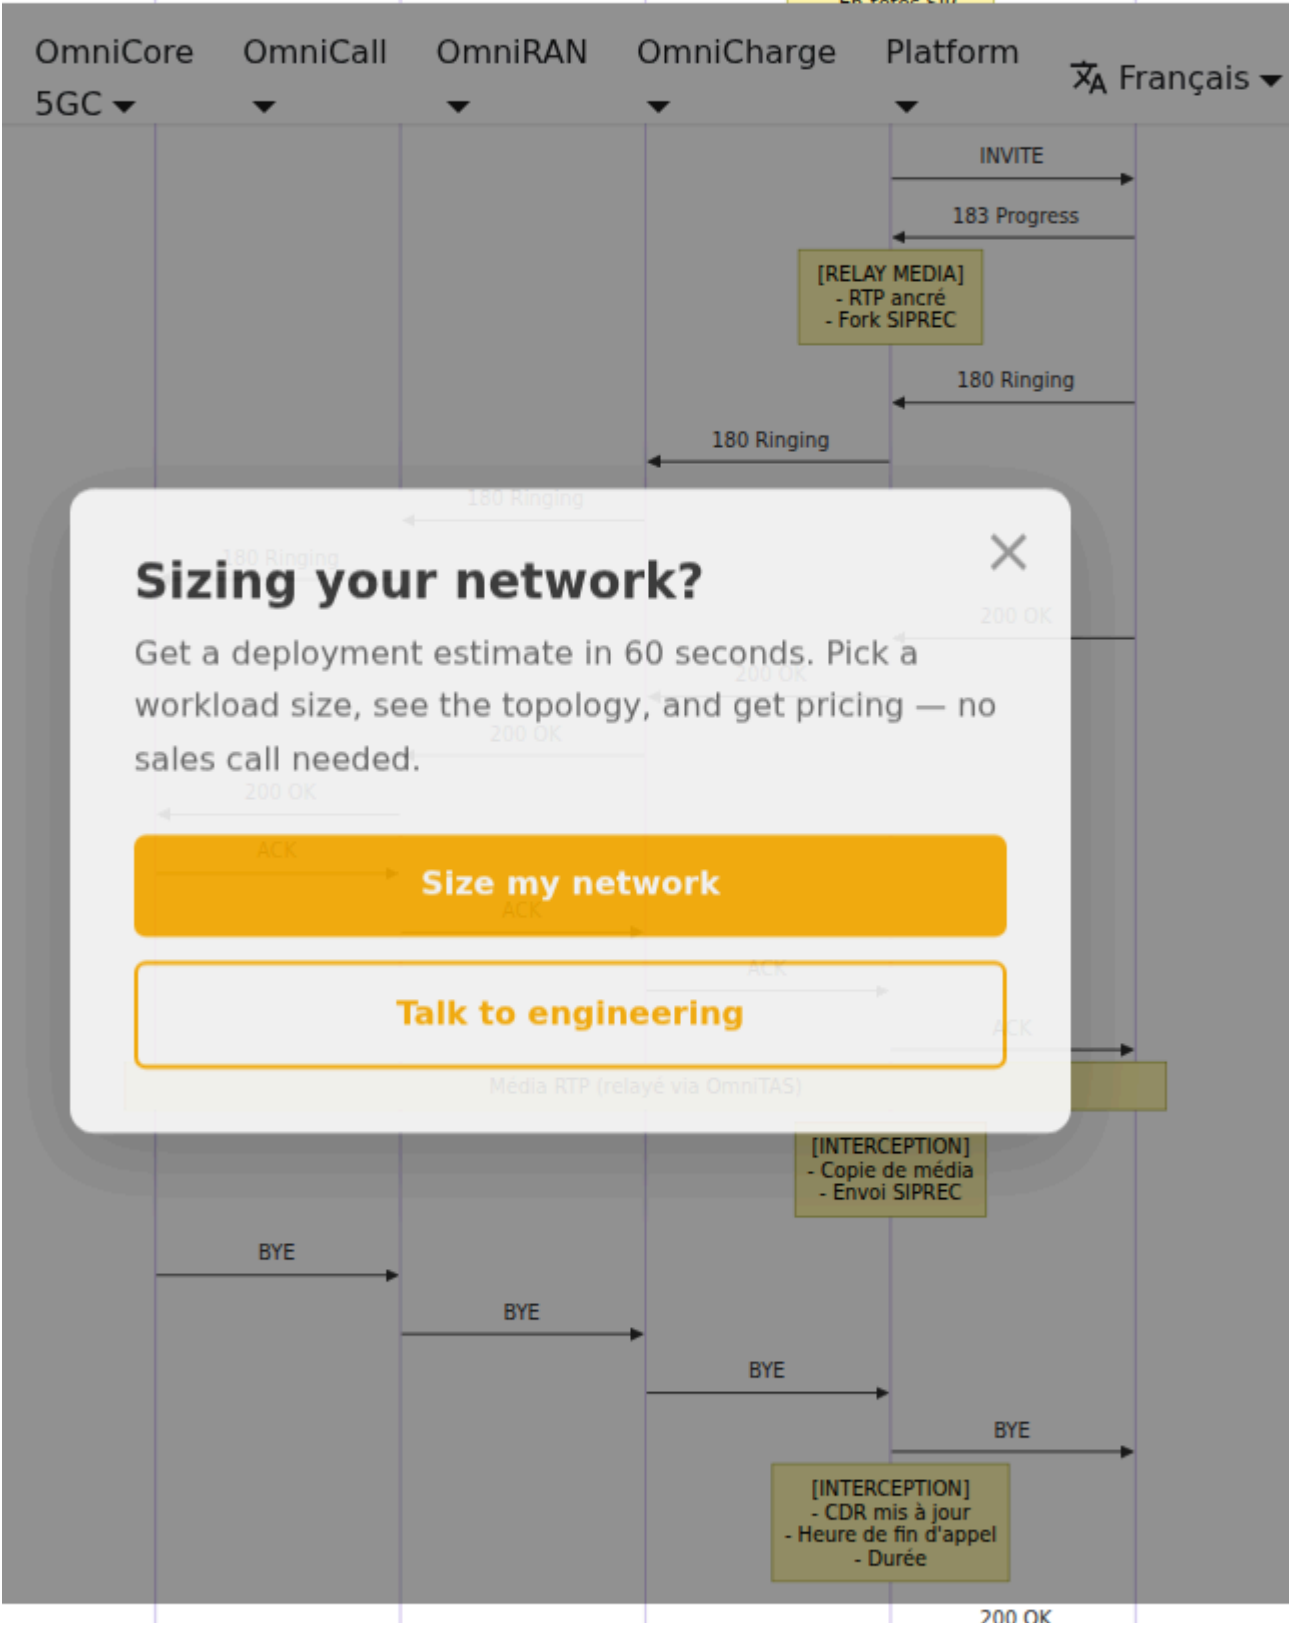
OmniCore 5GC ▾ OmniCall ▾ OmniRAN ▾ OmniCharge ▾ Platform ▾ Français ▾

INVITE

183 Progress

[RELAY MEDIA]
- RTP ancré
- Fork SIPREC

180 Ringing

180 Ringing

180 Ringing

180 Ringing

Sizing your network?

Get a deployment estimate in 60 seconds. Pick a workload size, see the topology, and get pricing — no sales call needed.

Size my network

Talk to engineering

200 OK

200 OK

200 OK

200 OK

ACK

ACK

ACK

ACK

Média RTP (relayé via OmniTAS)

[INTERCEPTION]
- Copie de média
- Envoi SIPREC

BYE

BYE

BYE

BYE

[INTERCEPTION]
- CDR mis à jour
- Heure de fin d'appel
- Durée

200 OK